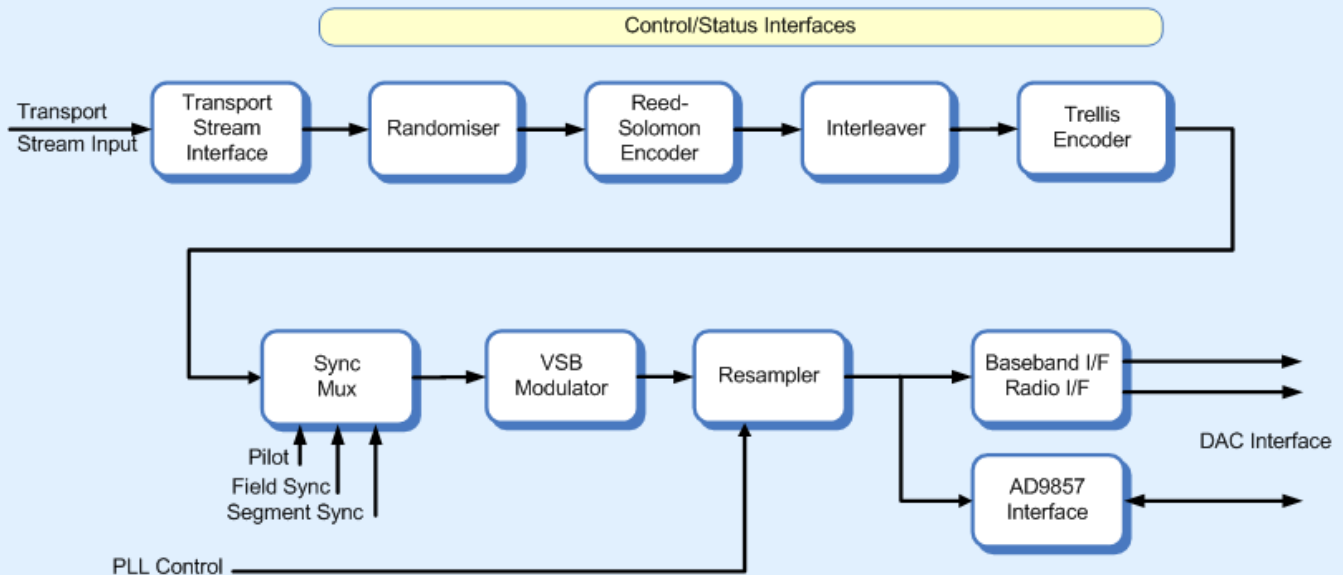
Control/Status Interfaces

Transport Stream Input

Transport Stream Interface

Randomiser

Reed-Solomon Encoder

Interleaver

Trellis Encoder

Sync Mux

Pilot

Field Sync

Segment Sync

VSB Modulator

Resampler

PLL Control

Baseband I/F
Radio I/F

DAC Interface

AD9857 Interface